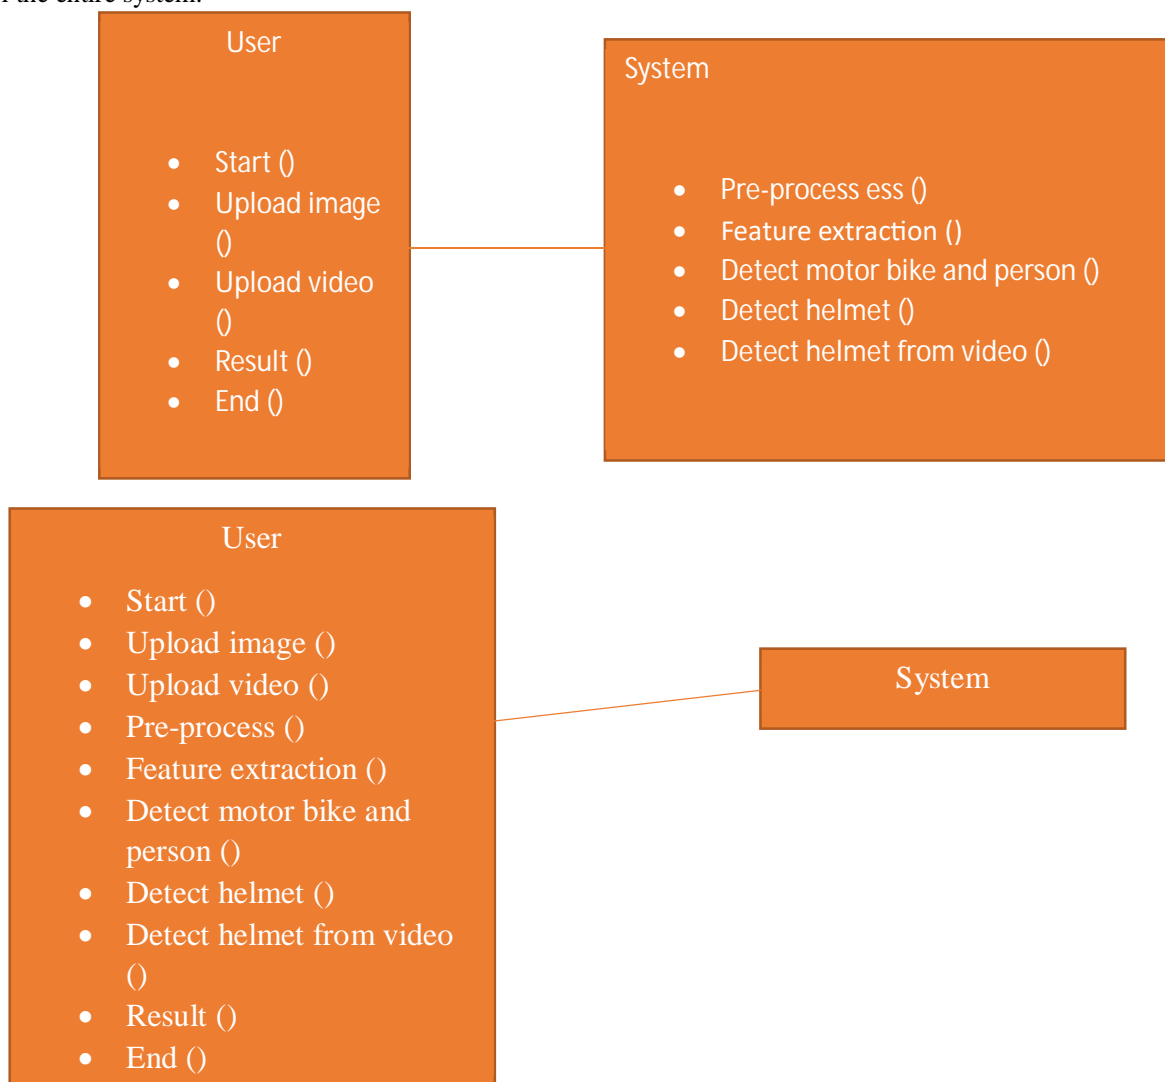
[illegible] the entire system.

User

- Start ()
- Upload image ()
- Upload video ()
- Result ()
- End ()

System

- Pre-process ess ()
- Feature extraction ()
- Detect motor bike and person ()
- Detect helmet ()
- Detect helmet from video ()

User

- Start ()
- Upload image ()
- Upload video ()
- Pre-process ()
- Feature extraction ()
- Detect motor bike and person ()
- Detect helmet ()
- Detect helmet from video ()
- Result ()
- End ()

System